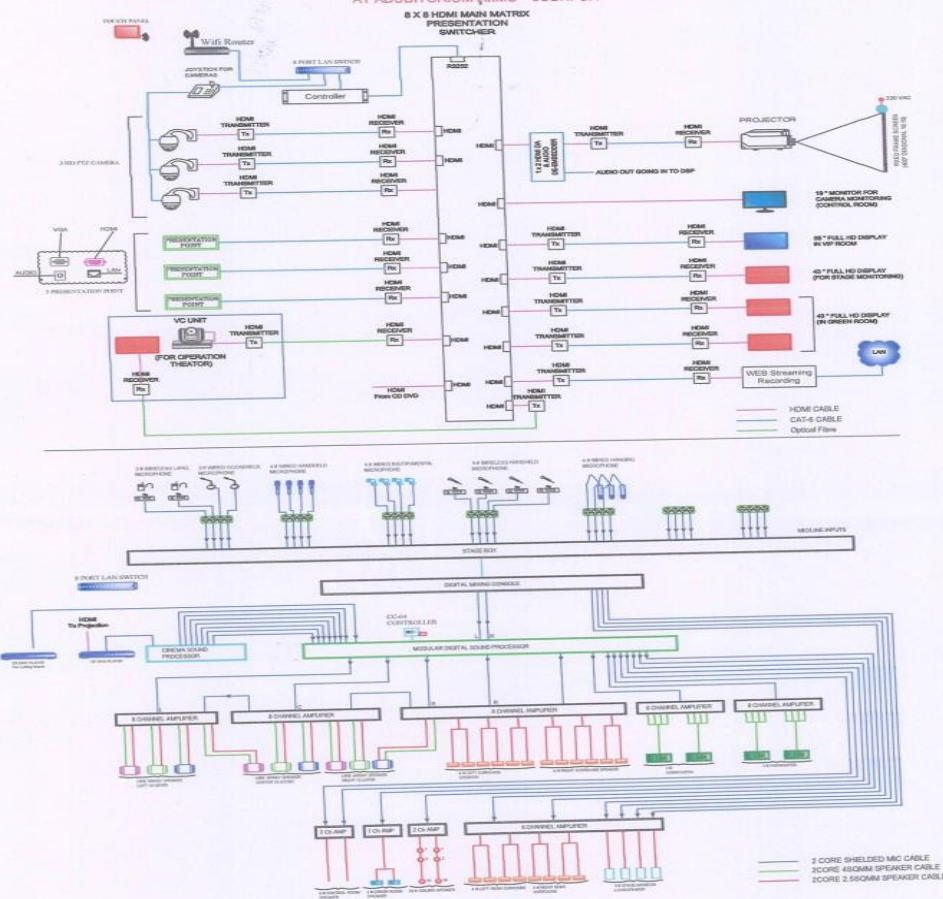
TOUCH PANEL

Wifi Router

8 PORT LAN SWITCH

JOYSTICK FOR CAMERAS

Controller

8 X 8 HDMI MAIN MATRIX PRESENTATION SWITCHER

RS232

3 HD PTZ CAMERA

HDMI TRANSMITTER Tx

HDMI RECEIVER Rx

HDMI

HDMI TRANSMITTER Tx

HDMI RECEIVER Rx

HDMI

HDMI TRANSMITTER Tx

HDMI RECEIVER Rx

HDMI

1x2 HDMI DA & AUDIO DE-EMBEDDER

HDMI TRANSMITTER Tx

HDMI RECEIVER Rx

PROJECTOR

220 VAC

AUDIO OUT GOING IN TO DSP

19 " MONITOR FOR CAMERA MONITORING (CONTROL ROOM)

VGA HDMI

AUDIO LAN

3 PRESENTATION POINT

PRESENTATION POINT

HDMI RECEIVER Rx

HDMI

HDMI TRANSMITTER Tx

HDMI RECEIVER Rx

55 " FULL HD DISPLAY IN VIP ROOM

PRESENTATION POINT

HDMI RECEIVER Rx

HDMI

HDMI TRANSMITTER Tx

HDMI RECEIVER Rx

43 " FULL HD DISPLAY (FOR STAGE MONITORING)

PRESENTATION POINT

HDMI RECEIVER Rx

HDMI

HDMI TRANSMITTER Tx

HDMI RECEIVER Rx

43 " FULL HD DISPLAY (IN GREEN ROOM)

VC UNIT

HDMI TRANSMITTER Tx

HDMI RECEIVER Rx

HDMI

(FOR OPERATION THEATOR)

HDMI TRANSMITTER Tx

HDMI RECEIVER Rx

HDMI RECEIVER Rx

HDMI

HDMI TRANSMITTER Tx

HDMI RECEIVER Rx

WEB Streaming Recording

LAN

HDMI From CD DVD

HDMI

HDMI TRANSMITTER Tx

HDMI CABLE

CAT-6 CABLE

Optical Fibre

MIC/LINE INPUTS

STAGE BOX

8 PORT LAN SWITCH

DIGITAL MIXING CONSOLE

HDMI To Projection

CC-64 CONTROLLER

CINEMA SOUND PROCESSOR

MODULAR DIGITAL SOUND PROCESSOR

8 CHANNEL AMPLIFIER

8 CHANNEL AMPLIFIER

8 CHANNEL AMPLIFIER

8 CHANNEL AMPLIFIER

8 CHANNEL AMPLIFIER

2 Ch AMP

2 Ch AMP

2 Ch AMP

8 CHANNEL AMPLIFIER

2 CORE SHIELDED MIC CABLE

2CORE 4SQMM SPEAKER CABLE

2CORE 2.5SQMM SPEAKER CABLE